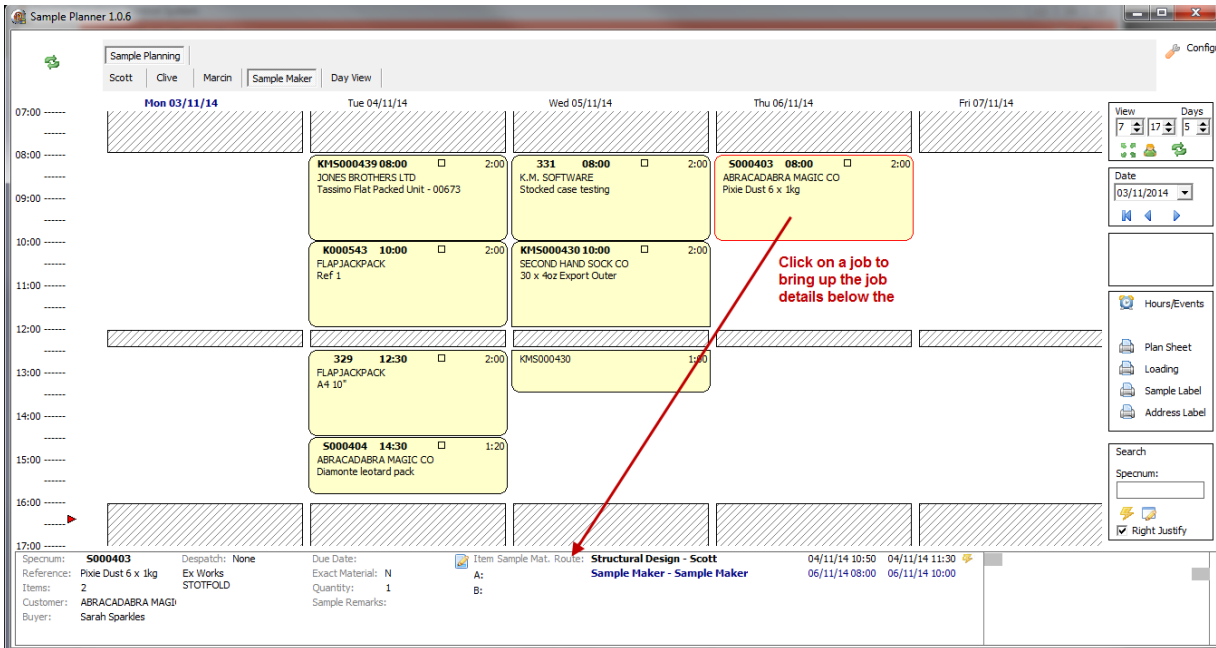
Sample Planner 1.0.6

Sample Planning

Scott | Clive | Marcin | Sample Maker | Day View

Configure

Mon 03/11/14 | Tue 04/11/14 | Wed 05/11/14 | Thu 06/11/14 | Fri 07/11/14

07:00 ------
------
08:00 ------
------
09:00 ------
------
10:00 ------
------
11:00 ------
------
12:00 ------
------
13:00 ------
------
14:00 ------
------
15:00 ------
------
16:00 ------
------
17:00 ------

KMS000439 08:00 2:00
JONES BROTHERS LTD
Tassimo Flat Packed Unit - 00673

331 08:00 2:00
K.M. SOFTWARE
Stocked case testing

S000403 08:00 2:00
ABRACADABRA MAGIC CO
Pixie Dust 6 x 1kg

K000543 10:00 2:00
FLAPJACKPACK
Ref 1

KMS000430 10:00 2:00
SECOND HAND SOCK CO
30 x 4oz Export Outer

329 12:30 2:00
FLAPJACKPACK
A4 10"

KMS000430 1:00

S000404 14:30 1:20
ABRACADABRA MAGIC CO
Diamonte leotard pack

Click on a job to bring up the job details below the

View
Days
7 17 5

Date
03/11/2014

Hours/Events

Plan Sheet
Loading
Sample Label
Address Label

Search
Specnum:

Right Justify

Specnum: S000403
Reference: Pixie Dust 6 x 1kg
Items: 2
Customer: ABRACADABRA MAGI
Buyer: Sarah Sparkles

Despatch: None
Ex Works
STOTFOLD

Due Date:
Exact Material: N
Quantity: 1
Sample Remarks:

Item Sample Mat. Route:
A:
B:

Structural Design - Scott 04/11/14 10:50 04/11/14 11:30
Sample Maker - Sample Maker 06/11/14 08:00 06/11/14 10:00